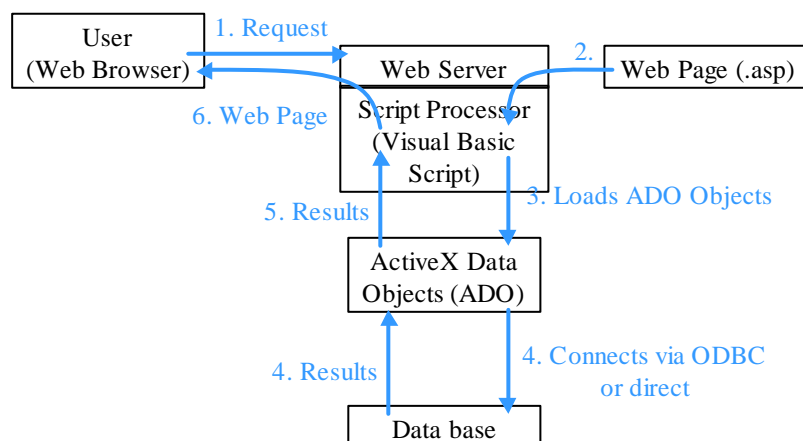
User
(Web Browser)

1. Request

Web Server

2.

Web Page (.asp)

6. Web Page

Script Processor
(Visual Basic
Script)

5. Results

3. Loads ADO Objects

ActiveX Data
Objects (ADO)

4. Results

4. Connects via ODBC
or direct

Data base